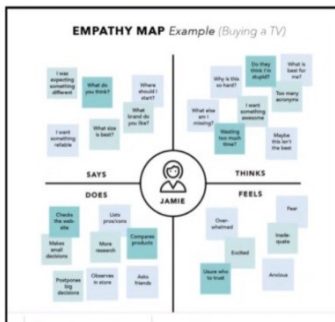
EMPATHY MAP Example (Buying a TV)

I was expecting something different

What do you think?

Where should I start?

What brand do you like?

I want something reliable

What size is best?

Why is this so hard?

Do they think I'm stupid?

What is best for me?

Too many acronyms

What else am I missing?

I want something awesome

Wasting too much time?

Maybe this isn't the best

SAYS

THINKS

DOES

FEELS

JAMIE

Checks the web site

Lists pros/cons

Makes small decisions

More research

Compares products

Postpones big decisions

Observes in store

Asks friends

Over-whelmed

Fear

Inade-quate

Excited

Unsure who to trust

Anxious